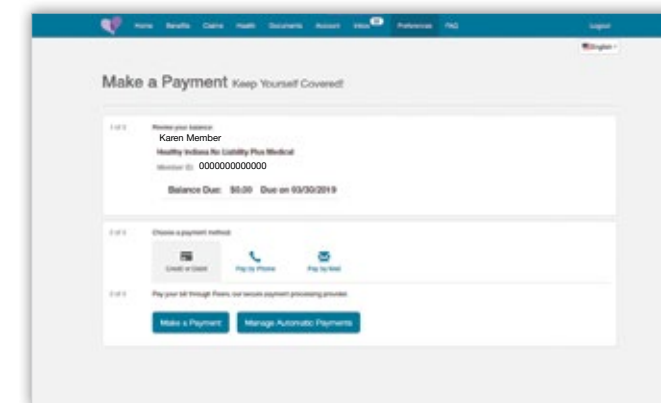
Home Benefits Claims Health Documents Account Inbox Preferences FAQ Logout

English

Make a Payment Keep Yourself Covered!

1 of 3 Review your balance:

Karen Member

Healthy Indiana No Liability Plus Medical

Member ID: 0000000000000

Balance Due: $0.00 Due on 03/30/2019

2 of 3 Choose a payment method:

Credit or Debit Pay by Phone Pay by Mail

3 of 3 Pay your bill through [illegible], our secure payment processing provider.

Make a Payment Manage Automatic Payments